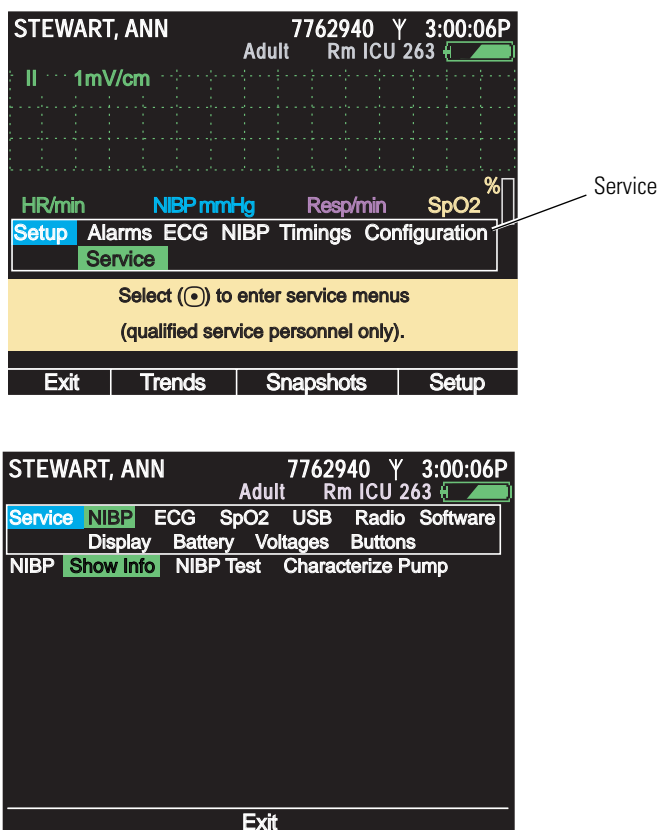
STEWART, ANN 7762940 3:00:06P
Adult Rm ICU 263

II 1mV/cm

HR/min NIBP mmHg Resp/min SpO2 %

Setup Alarms ECG NIBP Timings Configuration
Service

Service

Select (◉) to enter service menus
(qualified service personnel only).

Exit Trends Snapshots Setup

STEWART, ANN 7762940 3:00:06P
Adult Rm ICU 263

Service NIBP ECG SpO2 USB Radio Software
Display Battery Voltages Buttons
NIBP Show Info NIBP Test Characterize Pump

Exit